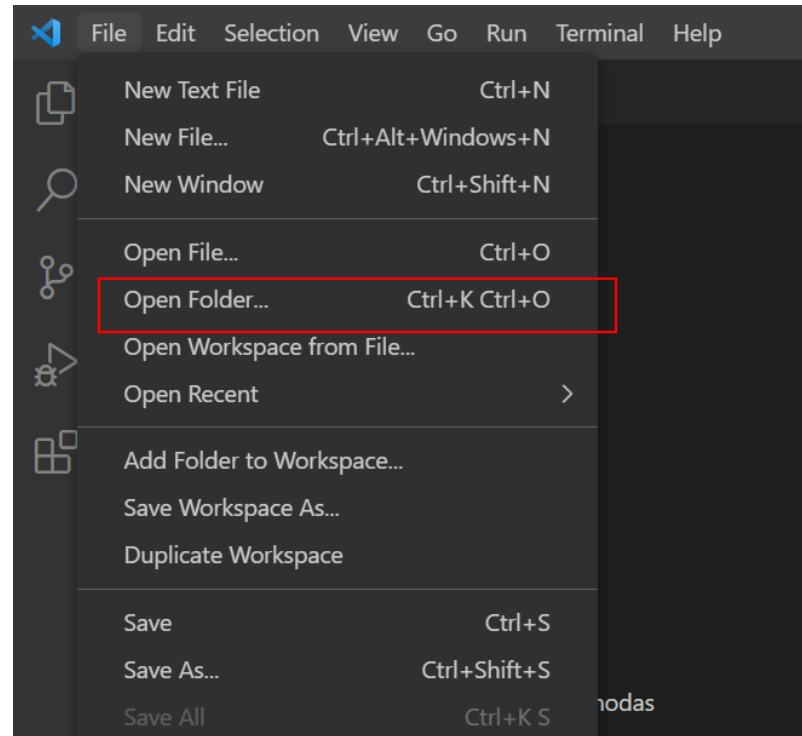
File Edit Selection View Go Run Terminal Help

New Text File Ctrl+N
New File... Ctrl+Alt+Windows+N
New Window Ctrl+Shift+N

Open File... Ctrl+O
Open Folder... Ctrl+K Ctrl+O
Open Workspace from File...
Open Recent >

Add Folder to Workspace...
Save Workspace As...
Duplicate Workspace

Save Ctrl+S
Save As... Ctrl+Shift+S
Save All Ctrl+K S

nodas